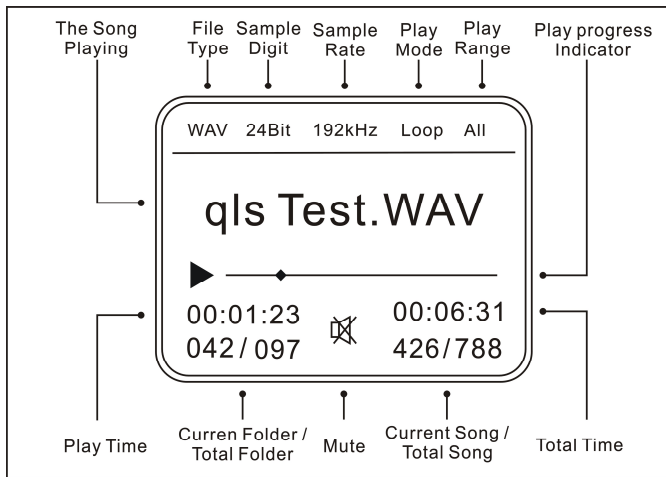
The Song Playing

File Type

Sample Digit

Sample Rate

Play Mode

Play Range

Play progress Indicator

WAV 24Bit 192kHz Loop All

qls Test.WAV

00:01:23

042/097

00:06:31

426/788

Play Time

Curren Folder / Total Folder

Mute

Current Song / Total Song

Total Time